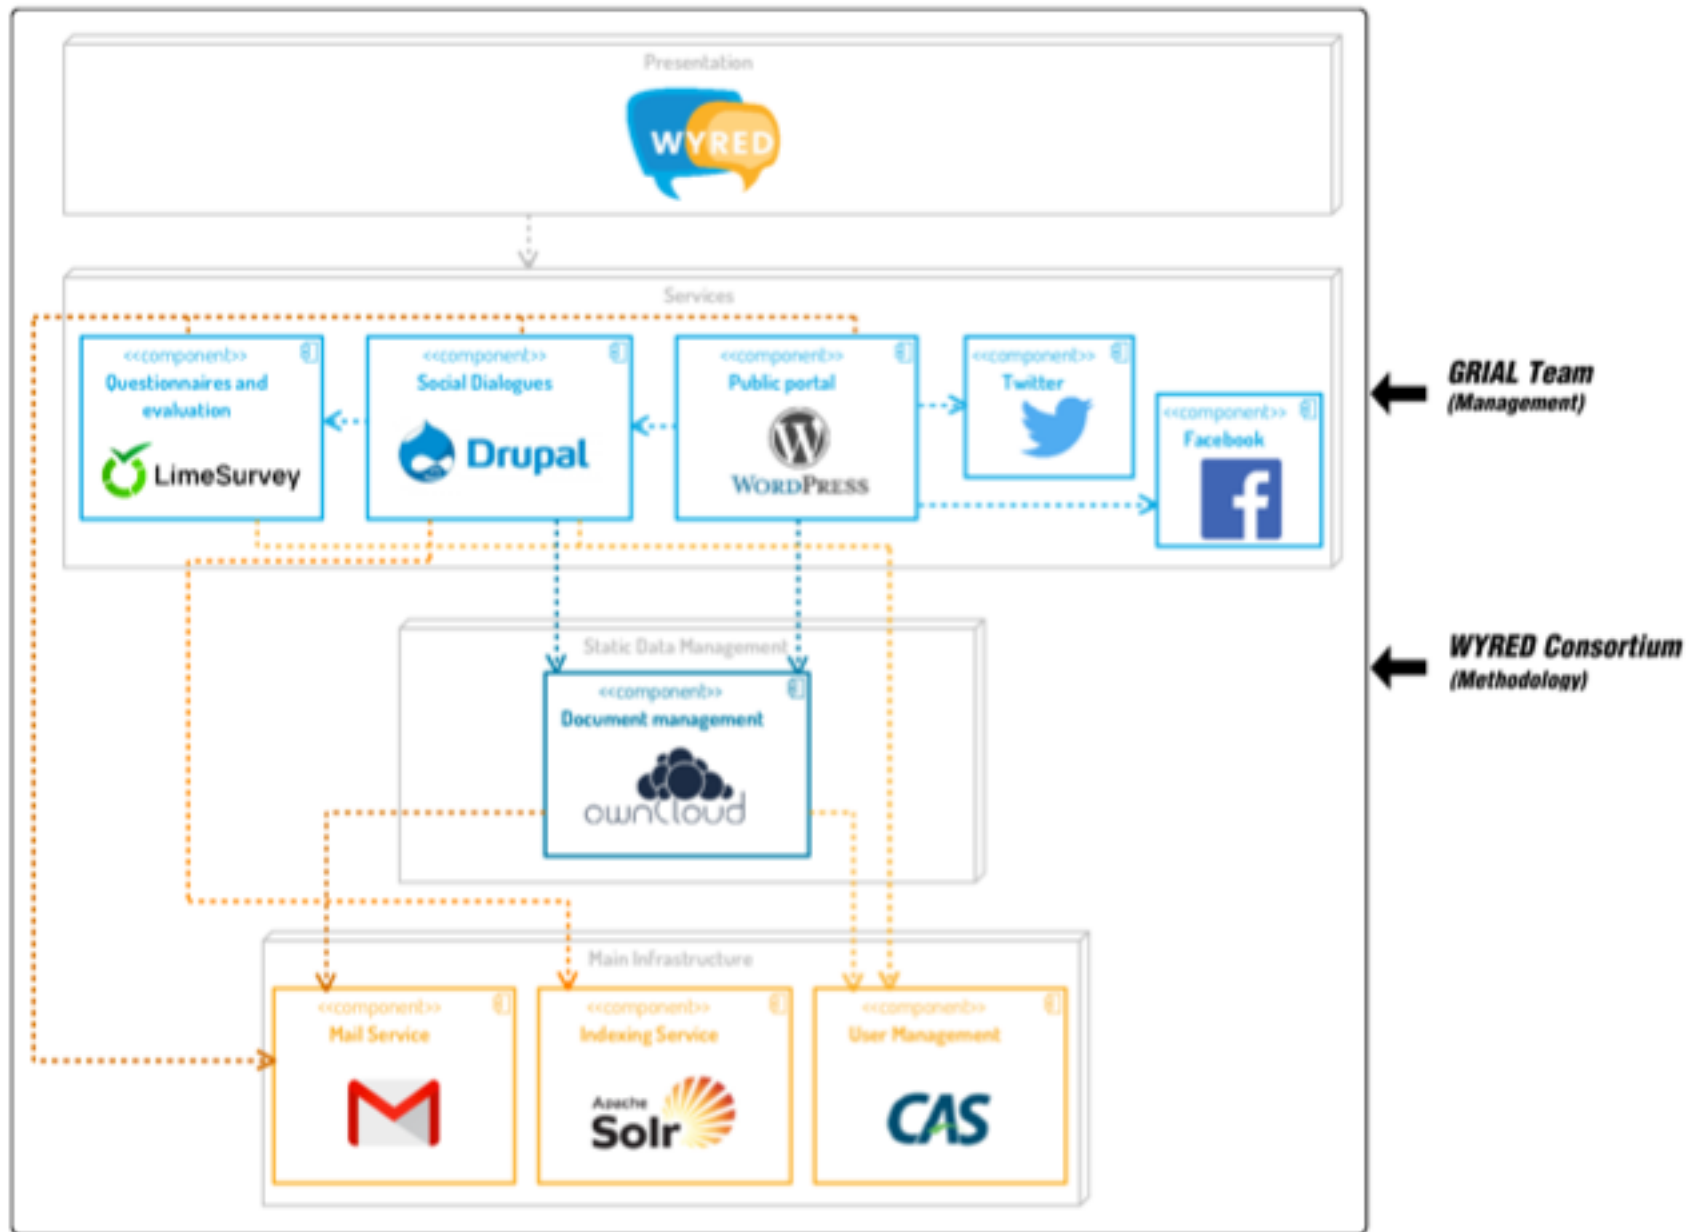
Presentation

WYRED

Services

<<component>>
Questionnaires and evaluation
LimeSurvey

<<component>>
Social Dialogues
Drupal

<<component>>
Public portal
WordPress

<<component>>
Twitter

<<component>>
Facebook

GRIAL Team
(Management)

WYRED Consortium
(Methodology)

Static Data Management

<<component>>
Document management
ownCloud

Main Infrastructure

<<component>>
Mail Service

<<component>>
Indexing Service
Apache Solr

<<component>>
User Management
CAS